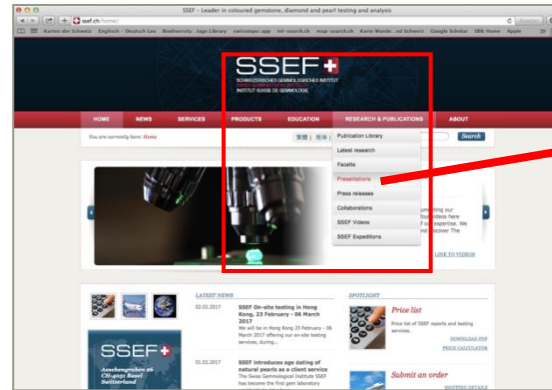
SSEF - Leader in coloured gemstone, diamond and pearl testing and analysis

ssef.ch/home/

Karten der Schweiz Englisch - Deutsch Leo Biodiversity -tage Library swisstopo app ref-search.ch map-search.ch Karin Wands...nd Schweiz Google Scholar SRF Home Apple

SSEF
SCHWEIZERISCHES GEMMOLOGISCHES INSTITUT
SWISS GEMMOLOGICAL INSTITUTE
INSTITUT SUISSE DE GEMMOLOGIE

HOME NEWS SERVICES PRODUCTS EDUCATION RESEARCH & PUBLICATIONS ABOUT

You are currently here: Home

Search

Publication Library
Latest research
Facette
Presentations
Press releases
Collaborations
SSEF Videos
SSEF Expeditions

LIVE TO VIDEOS

LATEST NEWS

02.02.2017
SSEF On-site testing in Hong Kong, 23 February – 06 March 2017
We will be in Hong Kong 23 February – 06 March 2017 offering our on-site testing services, during...

01.02.2017
SSEF introduces age dating of natural pearls as a client service
The Swiss Gemmological Institute SSEF has become the first gem laboratory

SSEF
Aeschengraben 26
CH-4051 Basel
Switzerland

SPOTLIGHT

Price list
Price list of SSEF reports and testing services.
DOWNLOAD PDF
PRICE CALCULATOR

Submit an order
SHIPPING DETAILS